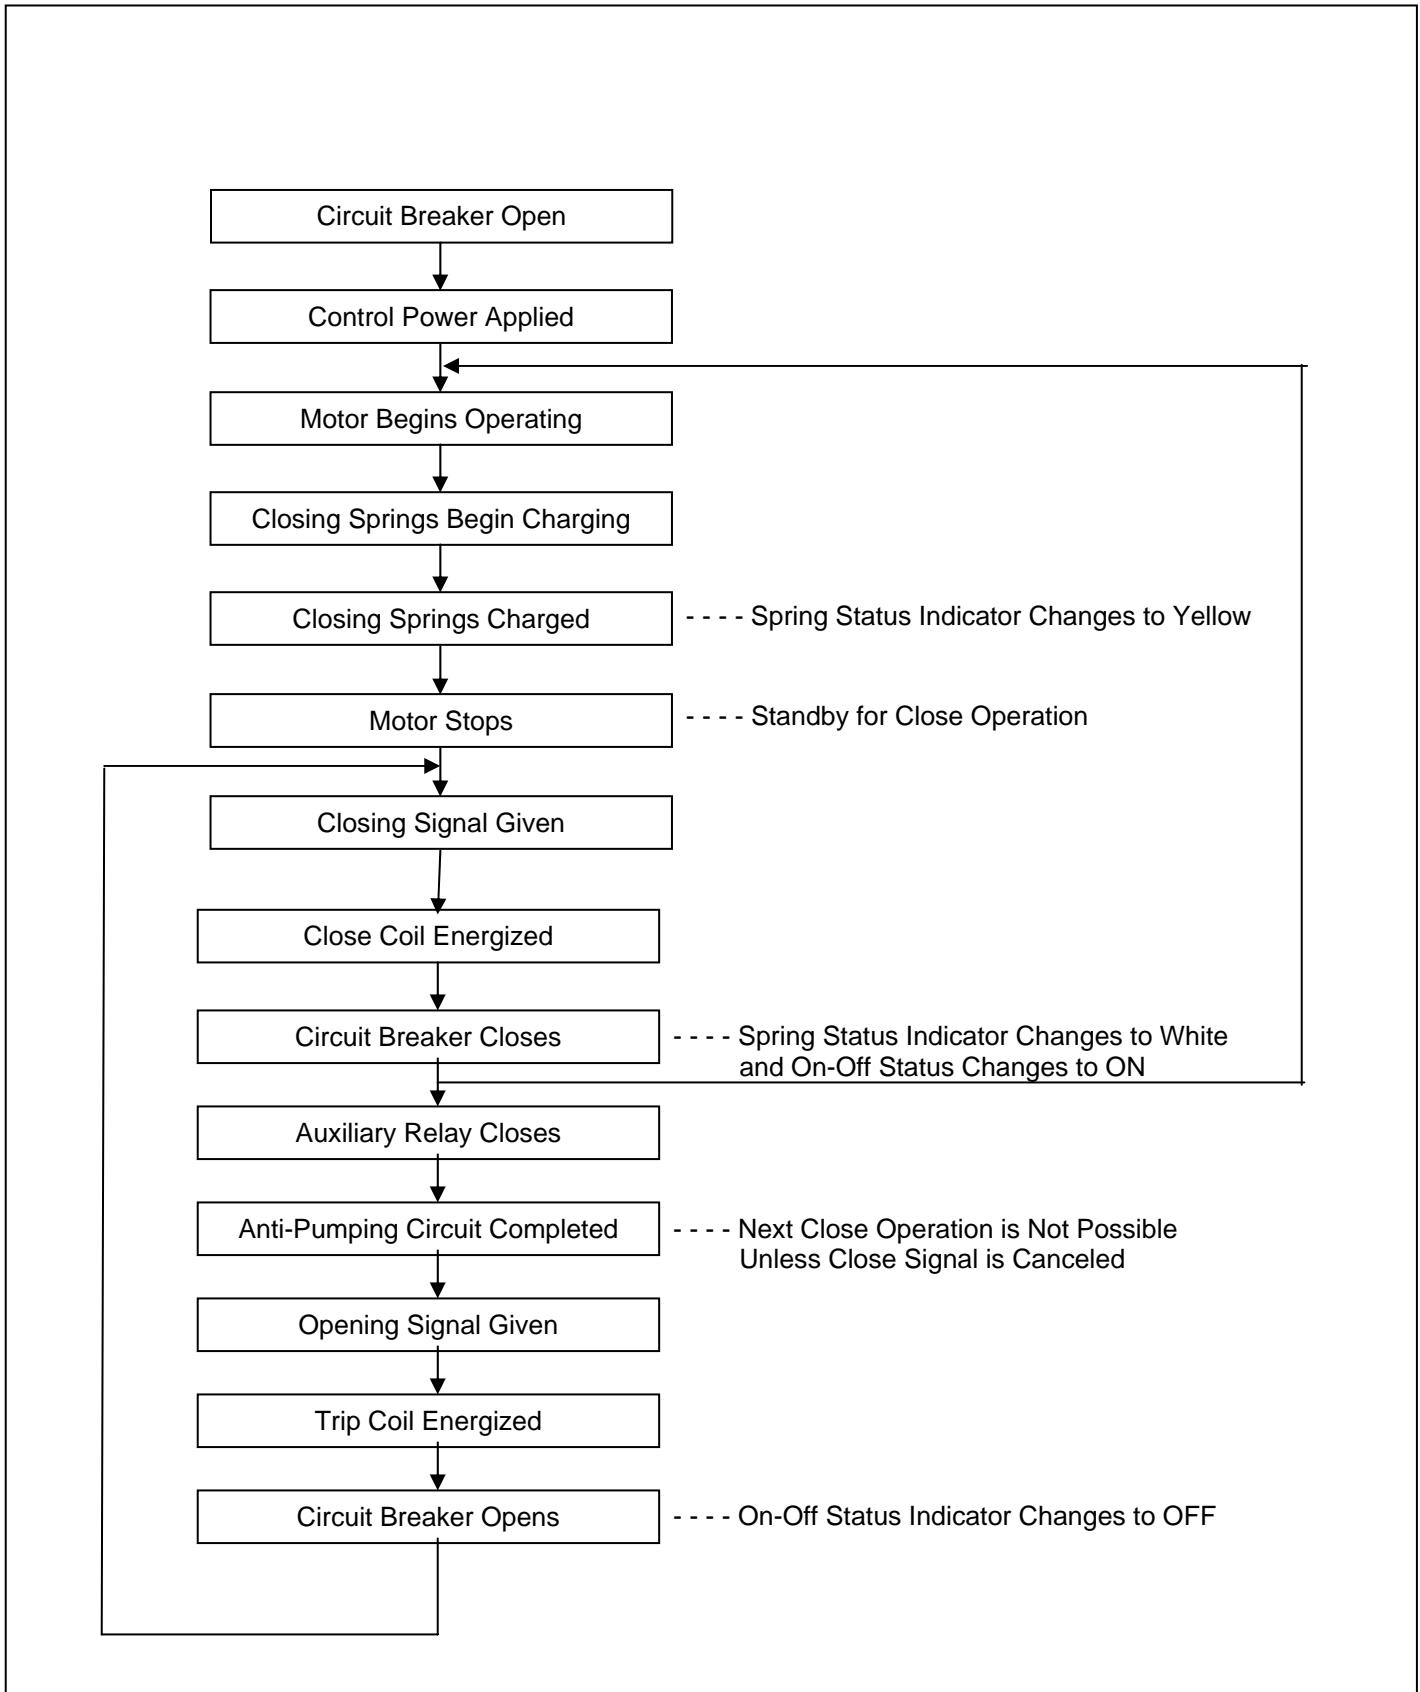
Circuit Breaker Open

Control Power Applied

Motor Begins Operating

Closing Springs Begin Charging

Closing Springs Charged

- - - - Spring Status Indicator Changes to Yellow

Motor Stops

- - - - Standby for Close Operation

Closing Signal Given

Close Coil Energized

Circuit Breaker Closes

- - - - Spring Status Indicator Changes to White and On-Off Status Changes to ON

Auxiliary Relay Closes

Anti-Pumping Circuit Completed

- - - - Next Close Operation is Not Possible Unless Close Signal is Canceled

Opening Signal Given

Trip Coil Energized

Circuit Breaker Opens

- - - - On-Off Status Indicator Changes to OFF